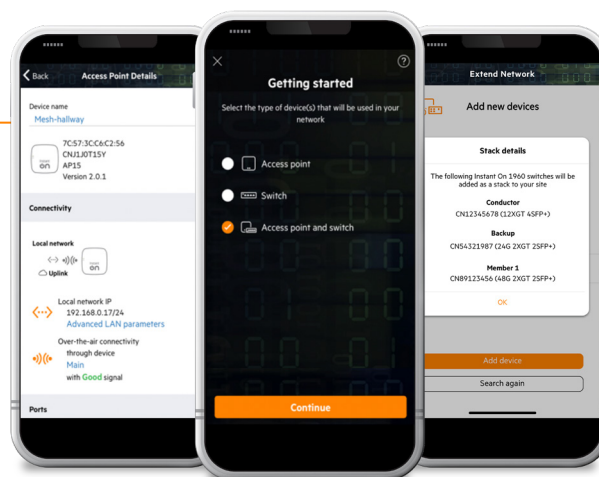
Back
Access Point Details

Device name
Mesh-hallway

7C:57:3C:C6:C2:56
CNJ1J0T15Y
AP15
Version 2.0.1

on

Connectivity

Local network
Uplink
on

Local network IP
192.168.0.17/24
Advanced LAN parameters

Over-the-air connectivity through device
Main
with Good signal

Ports

Getting started

Select the type of device(s) that will be used in your network

Access point

Switch

Access point and switch

Continue

Extend Network

Add new devices

Stack details

The following Instant On 1960 switches will be added as a stack to your site

Conductor
CN12345678 (12XGT 4SFP+)

Backup
CN54321987 (24G 2XGT 2SFP+)

Member 1
CN89123456 (48G 2XGT 2SFP+)

OK

Add device

Search again